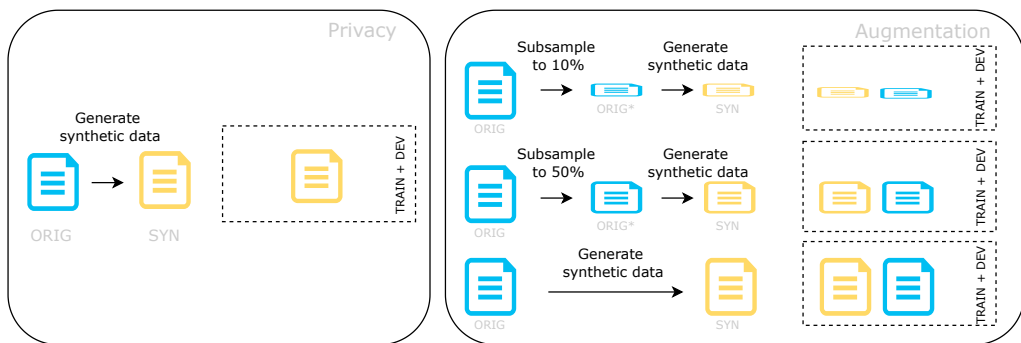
Privacy

Generate synthetic data

ORIG

SYN

TRAIN + DEV

Augmentation

Subsample to 10%

Generate synthetic data

ORIG

ORIG*

SYN

TRAIN + DEV

Subsample to 50%

Generate synthetic data

ORIG

ORIG*

SYN

TRAIN + DEV

Generate synthetic data

ORIG

SYN

TRAIN + DEV